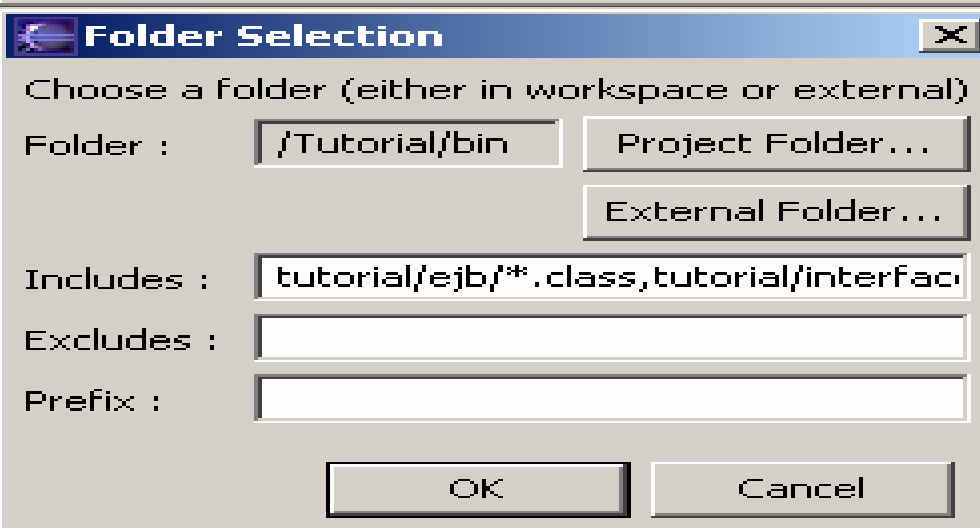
Folder Selection

Choose a folder (either in workspace or external)

Folder : /Tutorial/bin

Project Folder...

External Folder...

Includes : tutorial/ejb/*.class,tutorial/interfac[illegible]

Excludes :

Prefix :

OK

Cancel